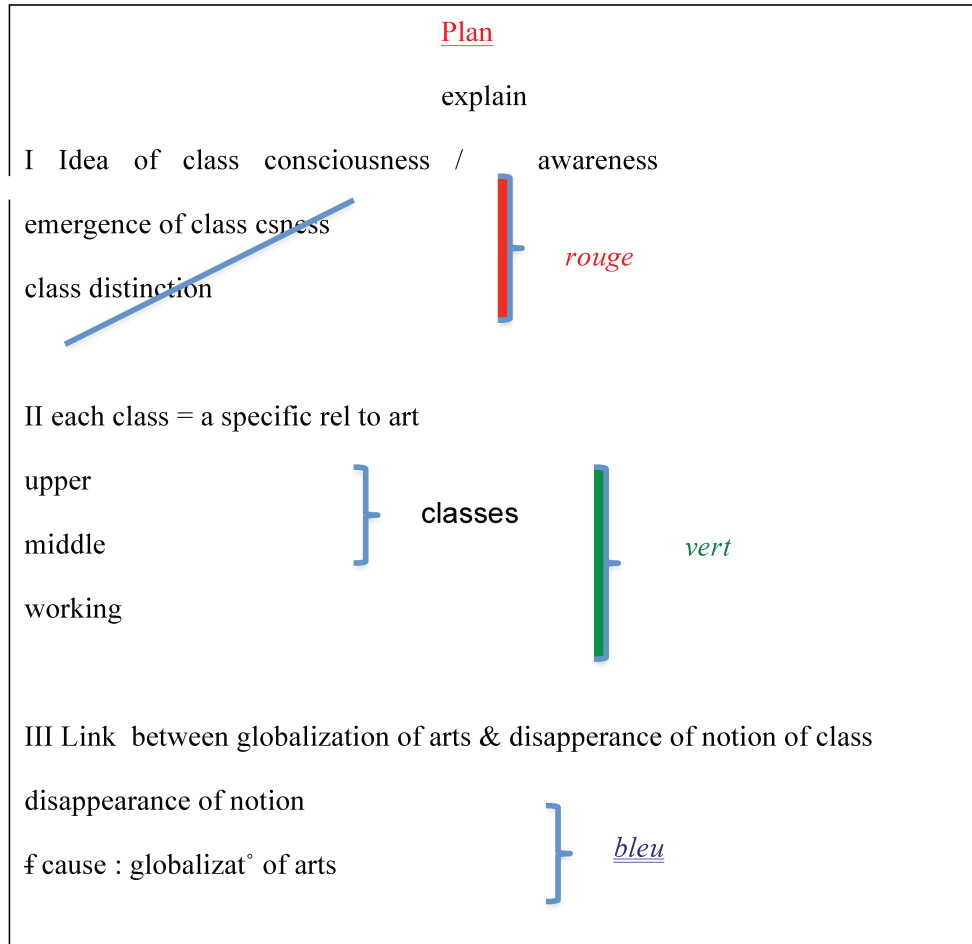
Plan

explain

I Idea of class consciousness / awareness

emergence of class csness

class distinction

rouge

II each class = a specific rel to art

upper

middle

working

classes

vert

III Link between globalization of arts & disapperance of notion of class

disappearance of notion

ƒ cause : globalizat° of arts

bleu